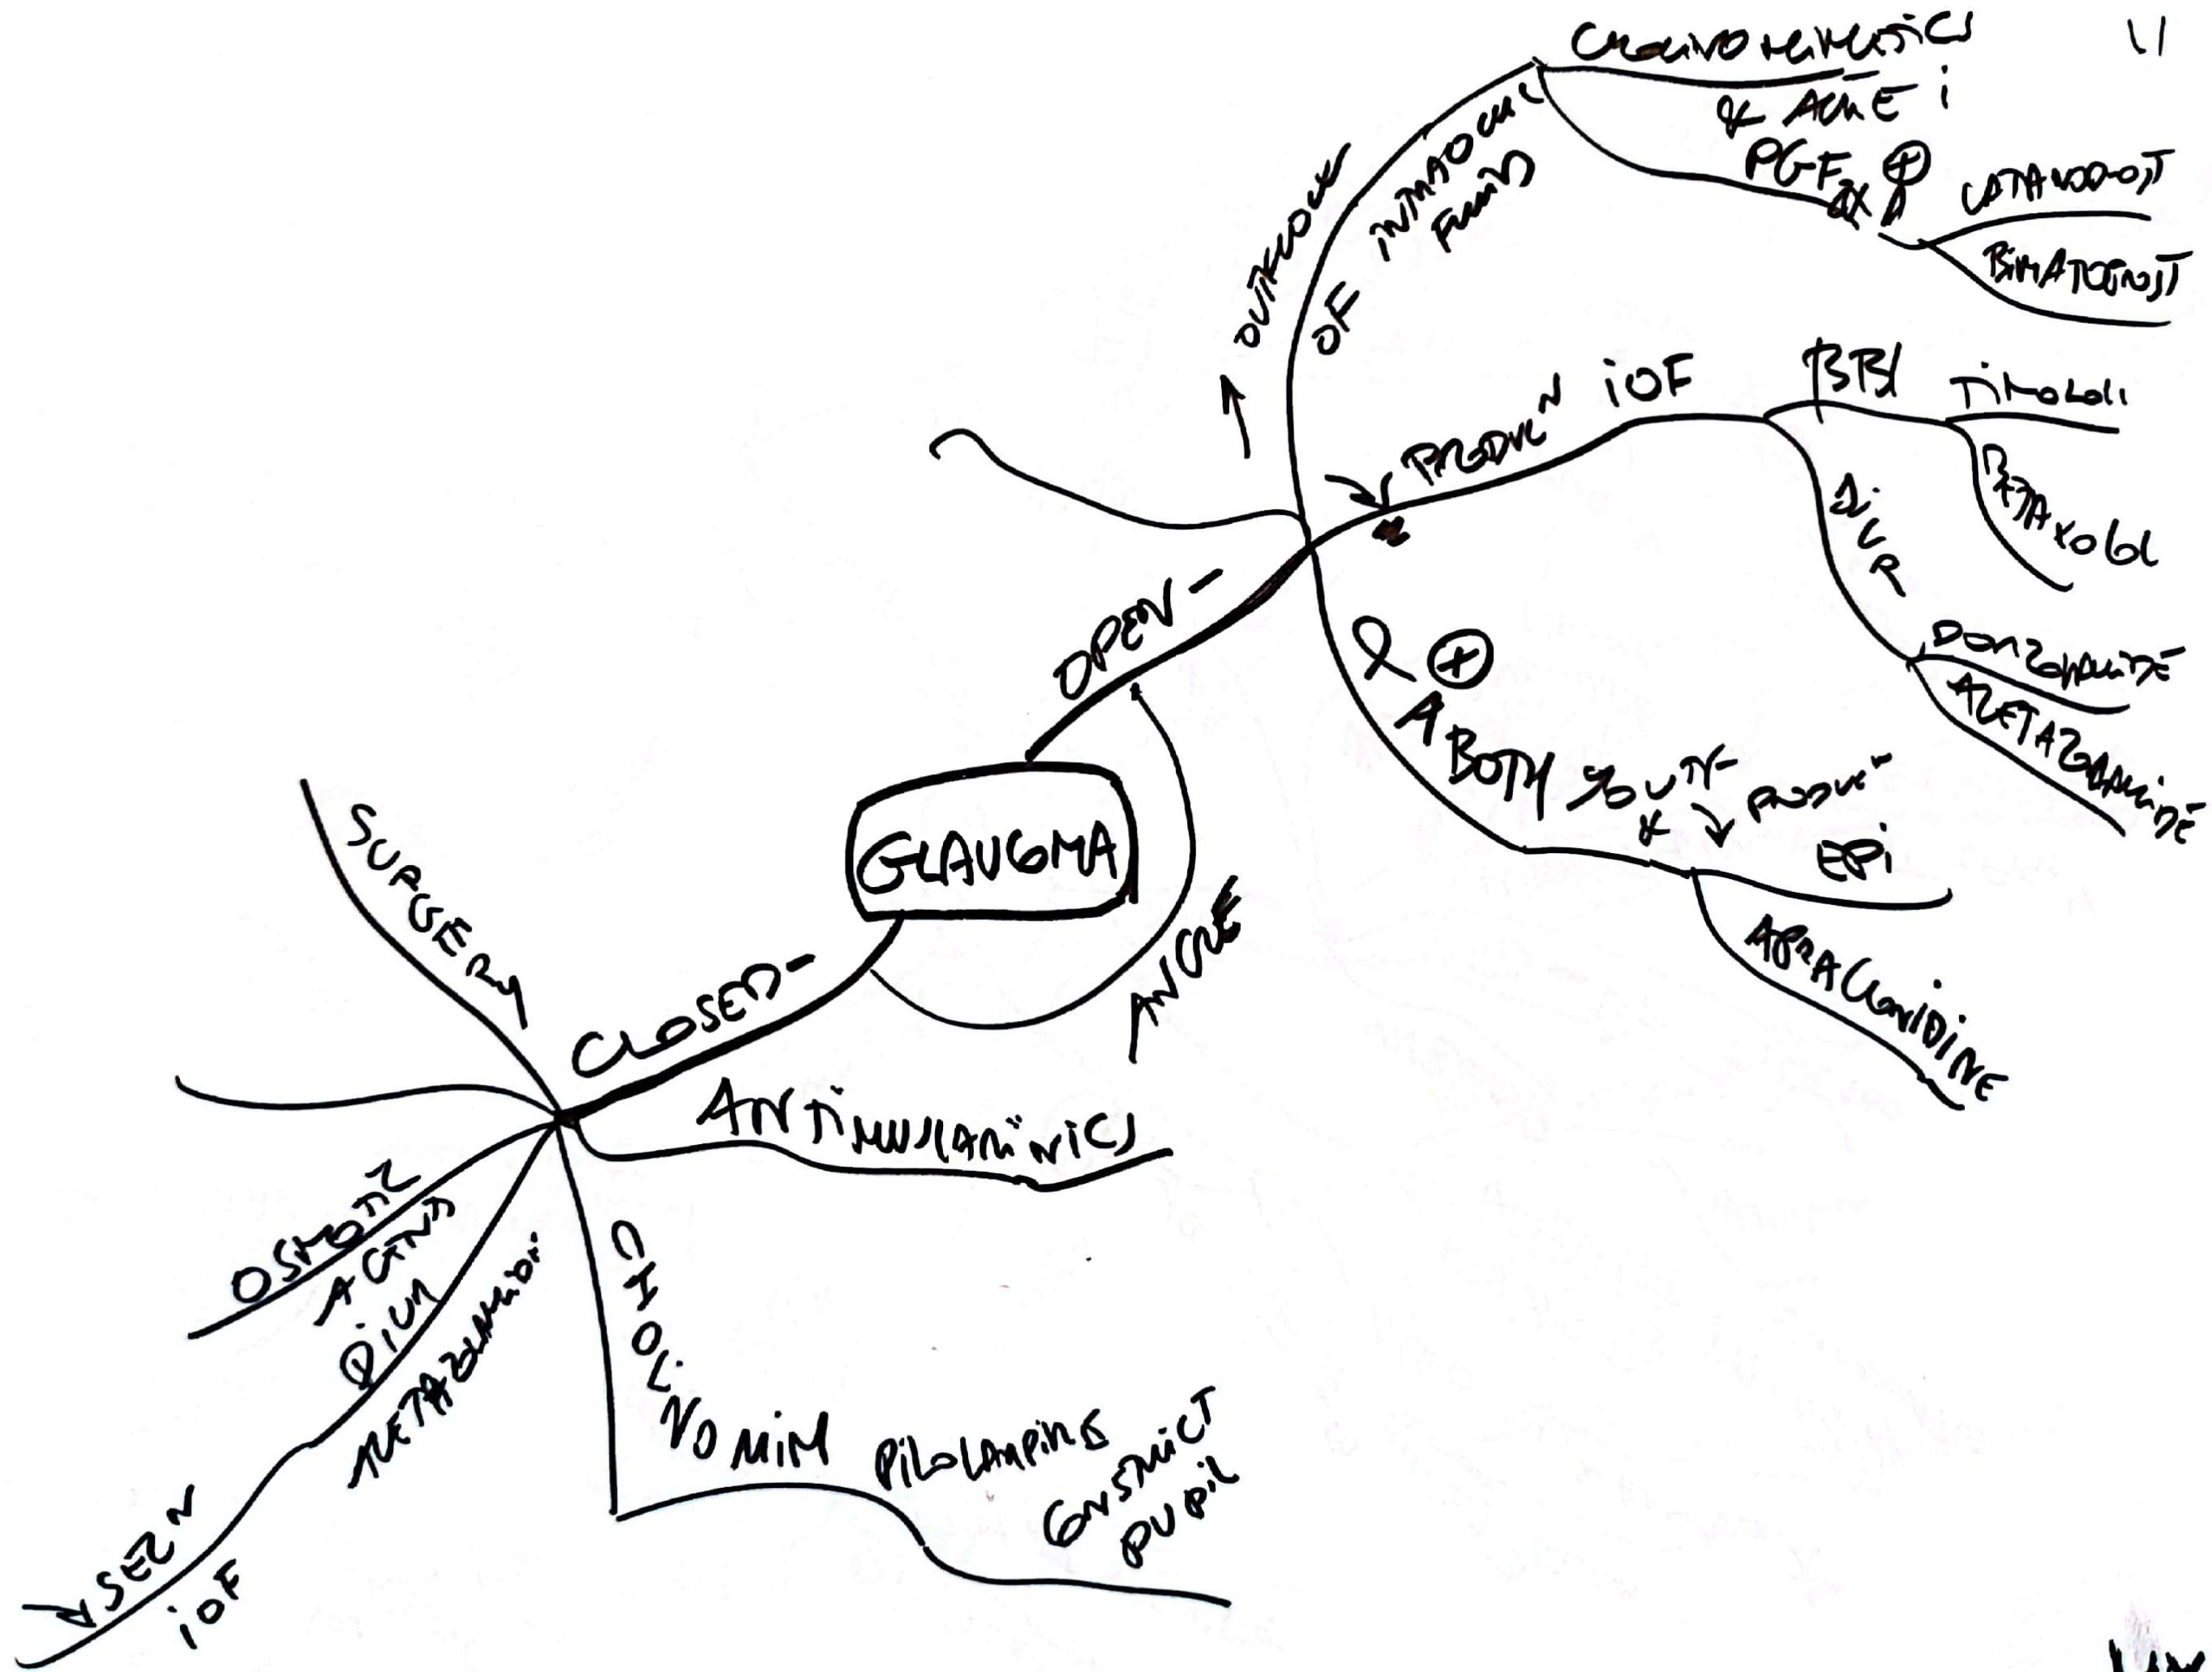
GLAUCOMA

OPEN-

ANGLE

CLOSED-

↑ OUTFLOW OF INTRAOCULAR FLUID

CHOLINOMIMETICS & ACHE i

PGF$_{2\alpha}$ ⊕

LATANOPROST

BIMATOPROST

↓ PRODUC$^n$ iOF

β Bl

TIMOLOL

BETAXOLOL

DIUR

DORZOLAMIDE

ACETAZOLAMIDE

α ⊕

A BOTH ↑OUTF & ↓ PRODUC$^n$

EPI

APRACLONIDINE

SURGERY

ANTIMUSCARINICS

OSMOTIC AGENTS

DIUR

ACETAZOLAMIDE

↓SECR$^n$ iOF

CHOLINOMIM

PILOCARPINE

CONSTRICT PUPIL

41